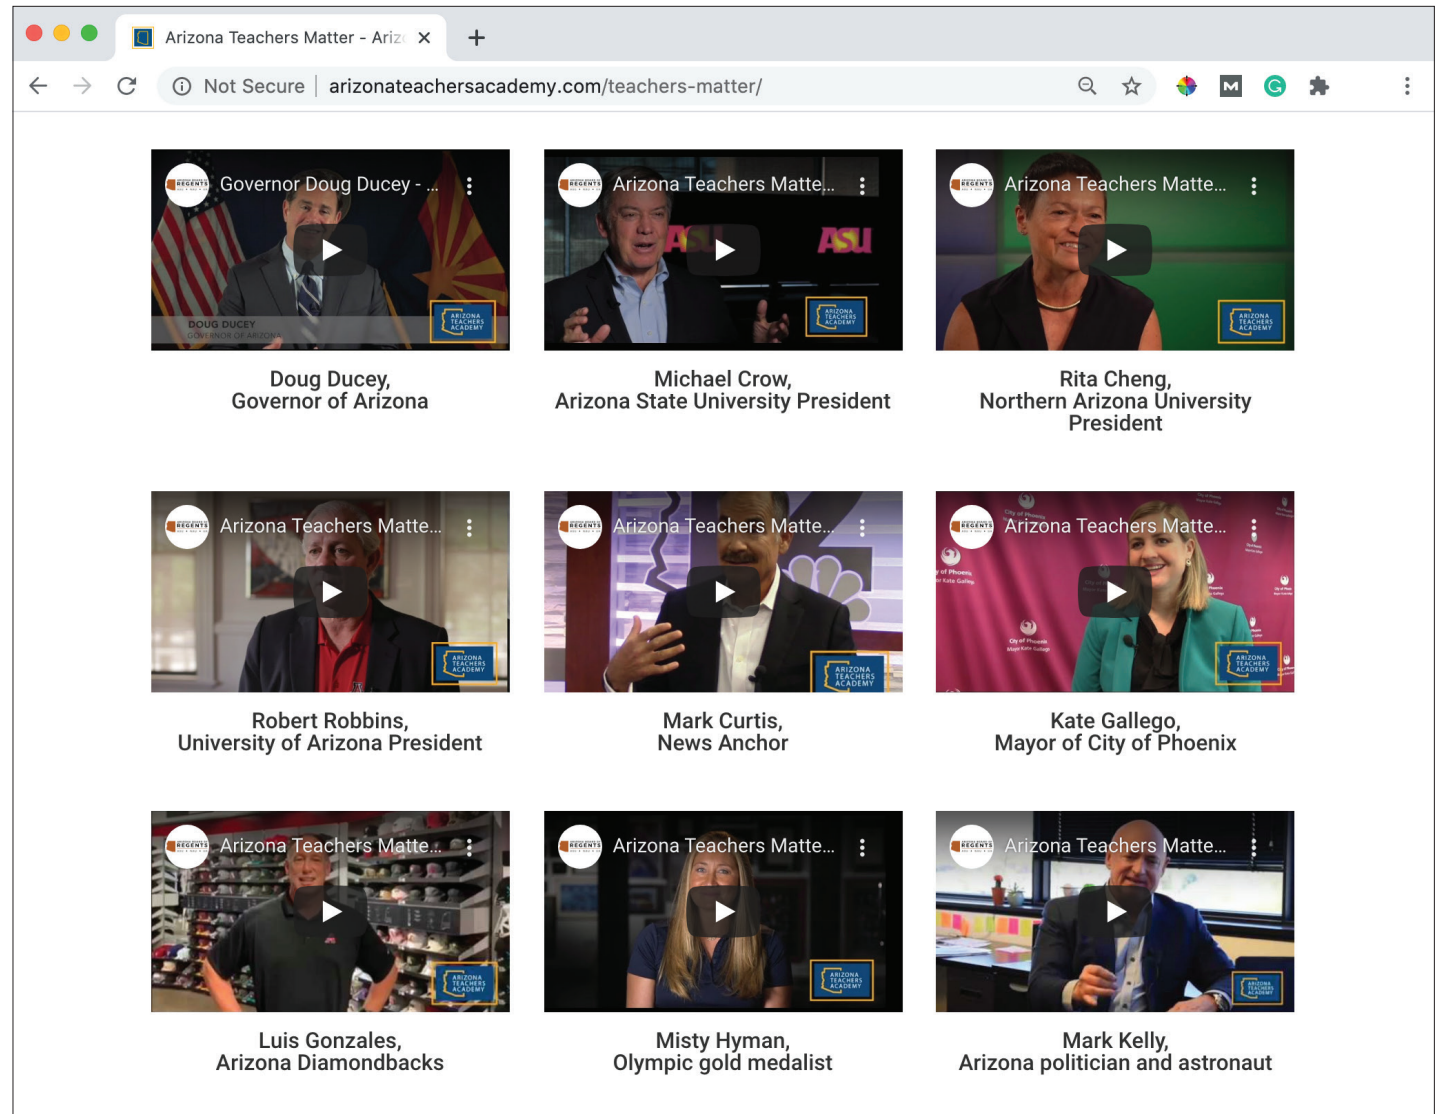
Arizona Teachers Matter - Ariz

Not Secure | arizonateachersacademy.com/teachers-matter/

REGENTS Governor Doug Ducey - ...

DOUG DUCEY
GOVERNOR OF ARIZONA

ARIZONA TEACHERS ACADEMY

Doug Ducey,
Governor of Arizona

REGENTS Arizona Teachers Matte...

ASU

ARIZONA TEACHERS ACADEMY

Michael Crow,
Arizona State University President

REGENTS Arizona Teachers Matte...

ARIZONA TEACHERS ACADEMY

Rita Cheng,
Northern Arizona University President

REGENTS Arizona Teachers Matte...

ARIZONA TEACHERS ACADEMY

Robert Robbins,
University of Arizona President

REGENTS Arizona Teachers Matte...

ARIZONA TEACHERS ACADEMY

Mark Curtis,
News Anchor

REGENTS Arizona Teachers Matte...

City of Phoenix
Mayor Kate Gallego

ARIZONA TEACHERS ACADEMY

Kate Gallego,
Mayor of City of Phoenix

REGENTS Arizona Teachers Matte...

ARIZONA TEACHERS ACADEMY

Luis Gonzales,
Arizona Diamondbacks

REGENTS Arizona Teachers Matte...

ARIZONA TEACHERS ACADEMY

Misty Hyman,
Olympic gold medalist

REGENTS Arizona Teachers Matte...

ARIZONA TEACHERS ACADEMY

Mark Kelly,
Arizona politician and astronaut